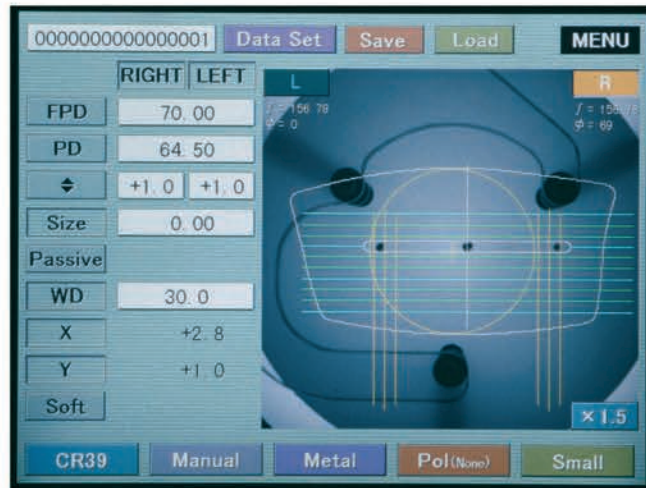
0000000000000001 Data Set Save Load MENU

| | RIGHT | LEFT |
|---|---|---|
| FPD | 70. 00 | |
| PD | 64. 50 | |
| ⇕ | +1. 0 | +1. 0 |
| Size | 0. 00 | |
| Passive | | |
| WD | 30. 0 | |
| X | +2. 8 | |
| Y | +1. 0 | |
| Soft | | |

L
ƒ = 156. 78
φ = 0

R
ƒ = 156. 78
φ = 69

× 1.5

CR39 Manual Metal Pol(None) Small